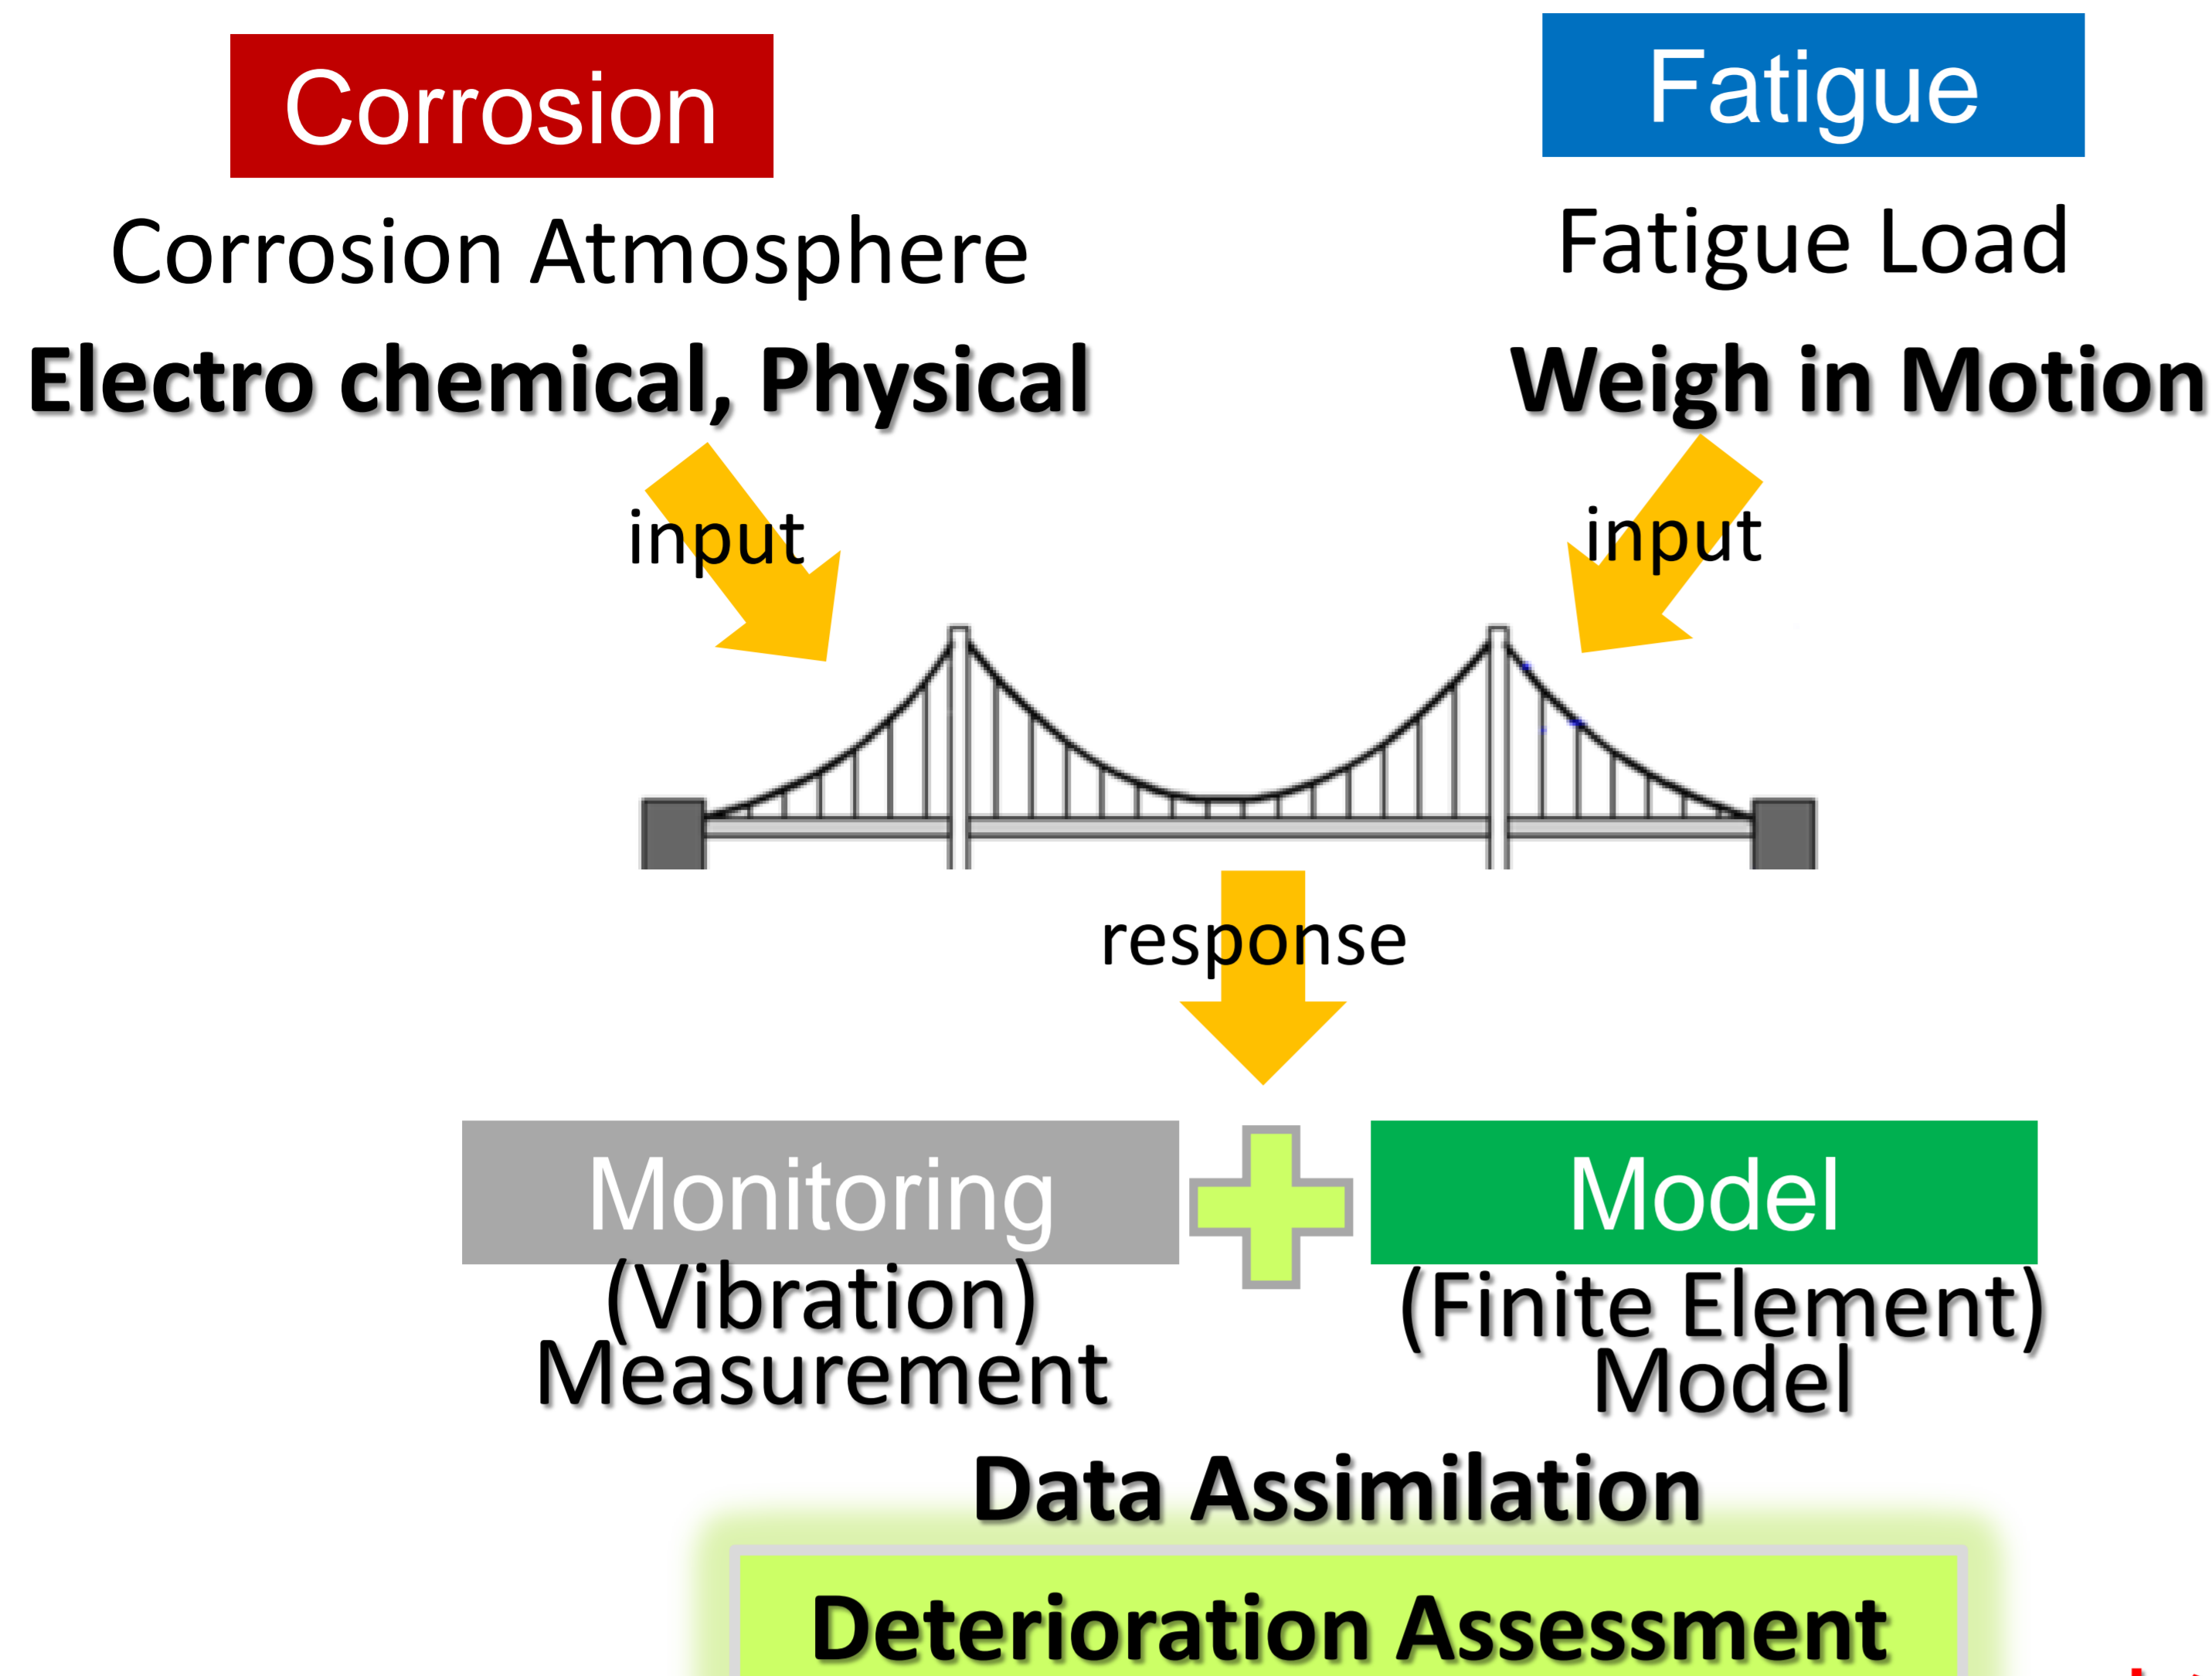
Corrosion

Corrosion Atmosphere

Electro chemical, Physical

Fatigue

Fatigue Load

Weigh in Motion

input

input

response

Monitoring

(Vibration) Measurement

Model

(Finite Element) Model

Data Assimilation

Deterioration Assessment